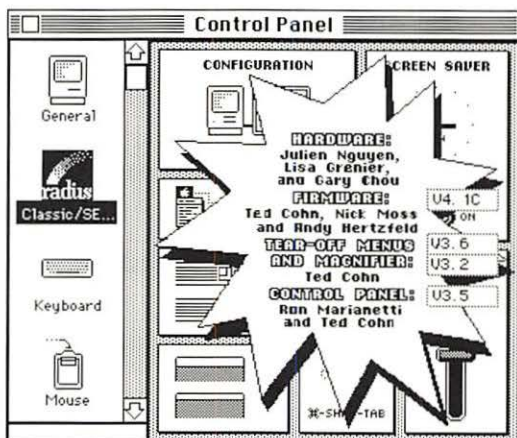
Control Panel

General

radius

Classic/SE...

Keyboard

Mouse

CONFIGURATION

SCREEN SAVER

HARDWARE:
Julien Nguyen,
Lisa Grenier,
and Gary Chou

FIRMWARE:
Ted Cohn, Nick Moss
and Andy Hertzfeld

TEAR-OFF MENUS
AND MAGNIFIER:
Ted Cohn

CONTROL PANEL:
Ron Marianetti
and Ted Cohn

V4. 1C

ON

V3.6

V3.2

V3.5

⌘-SH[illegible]-TAB